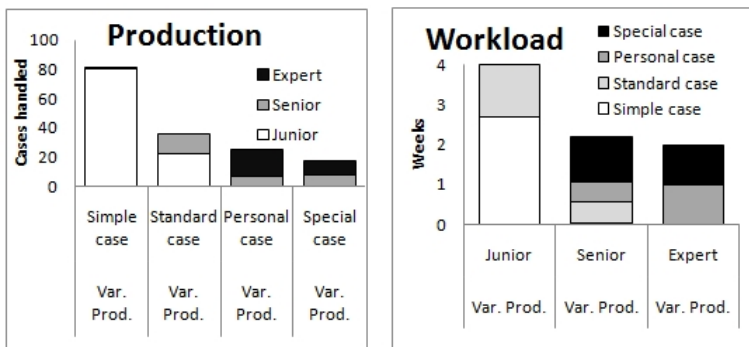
Production

Cases handled

100
80
60
40
20
0

Expert
Senior
Junior

Simple case
Var. Prod.

Standard case
Var. Prod.

Personal case
Var. Prod.

Special case
Var. Prod.

Workload

Weeks

4
3
2
1
0

Special case
Personal case
Standard case
Simple case

Junior
Var. Prod.

Senior
Var. Prod.

Expert
Var. Prod.